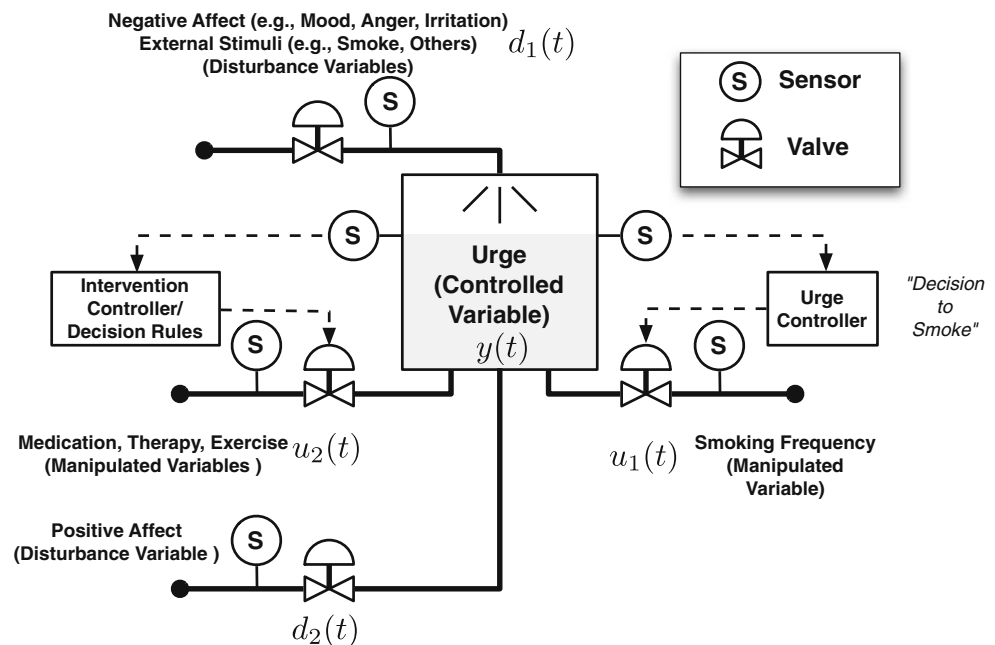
Negative Affect (e.g., Mood, Anger, Irritation)
External Stimuli (e.g., Smoke, Others)
(Disturbance Variables)
$d_1(t)$

S Sensor

Valve

S

S

S

Intervention Controller/ Decision Rules

Urge (Controlled Variable)
$y(t)$

Urge Controller

"Decision to Smoke"

S

S

Medication, Therapy, Exercise
(Manipulated Variables )
$u_2(t)$

$u_1(t)$

Smoking Frequency
(Manipulated Variable)

Positive Affect
(Disturbance Variable )

S

$d_2(t)$